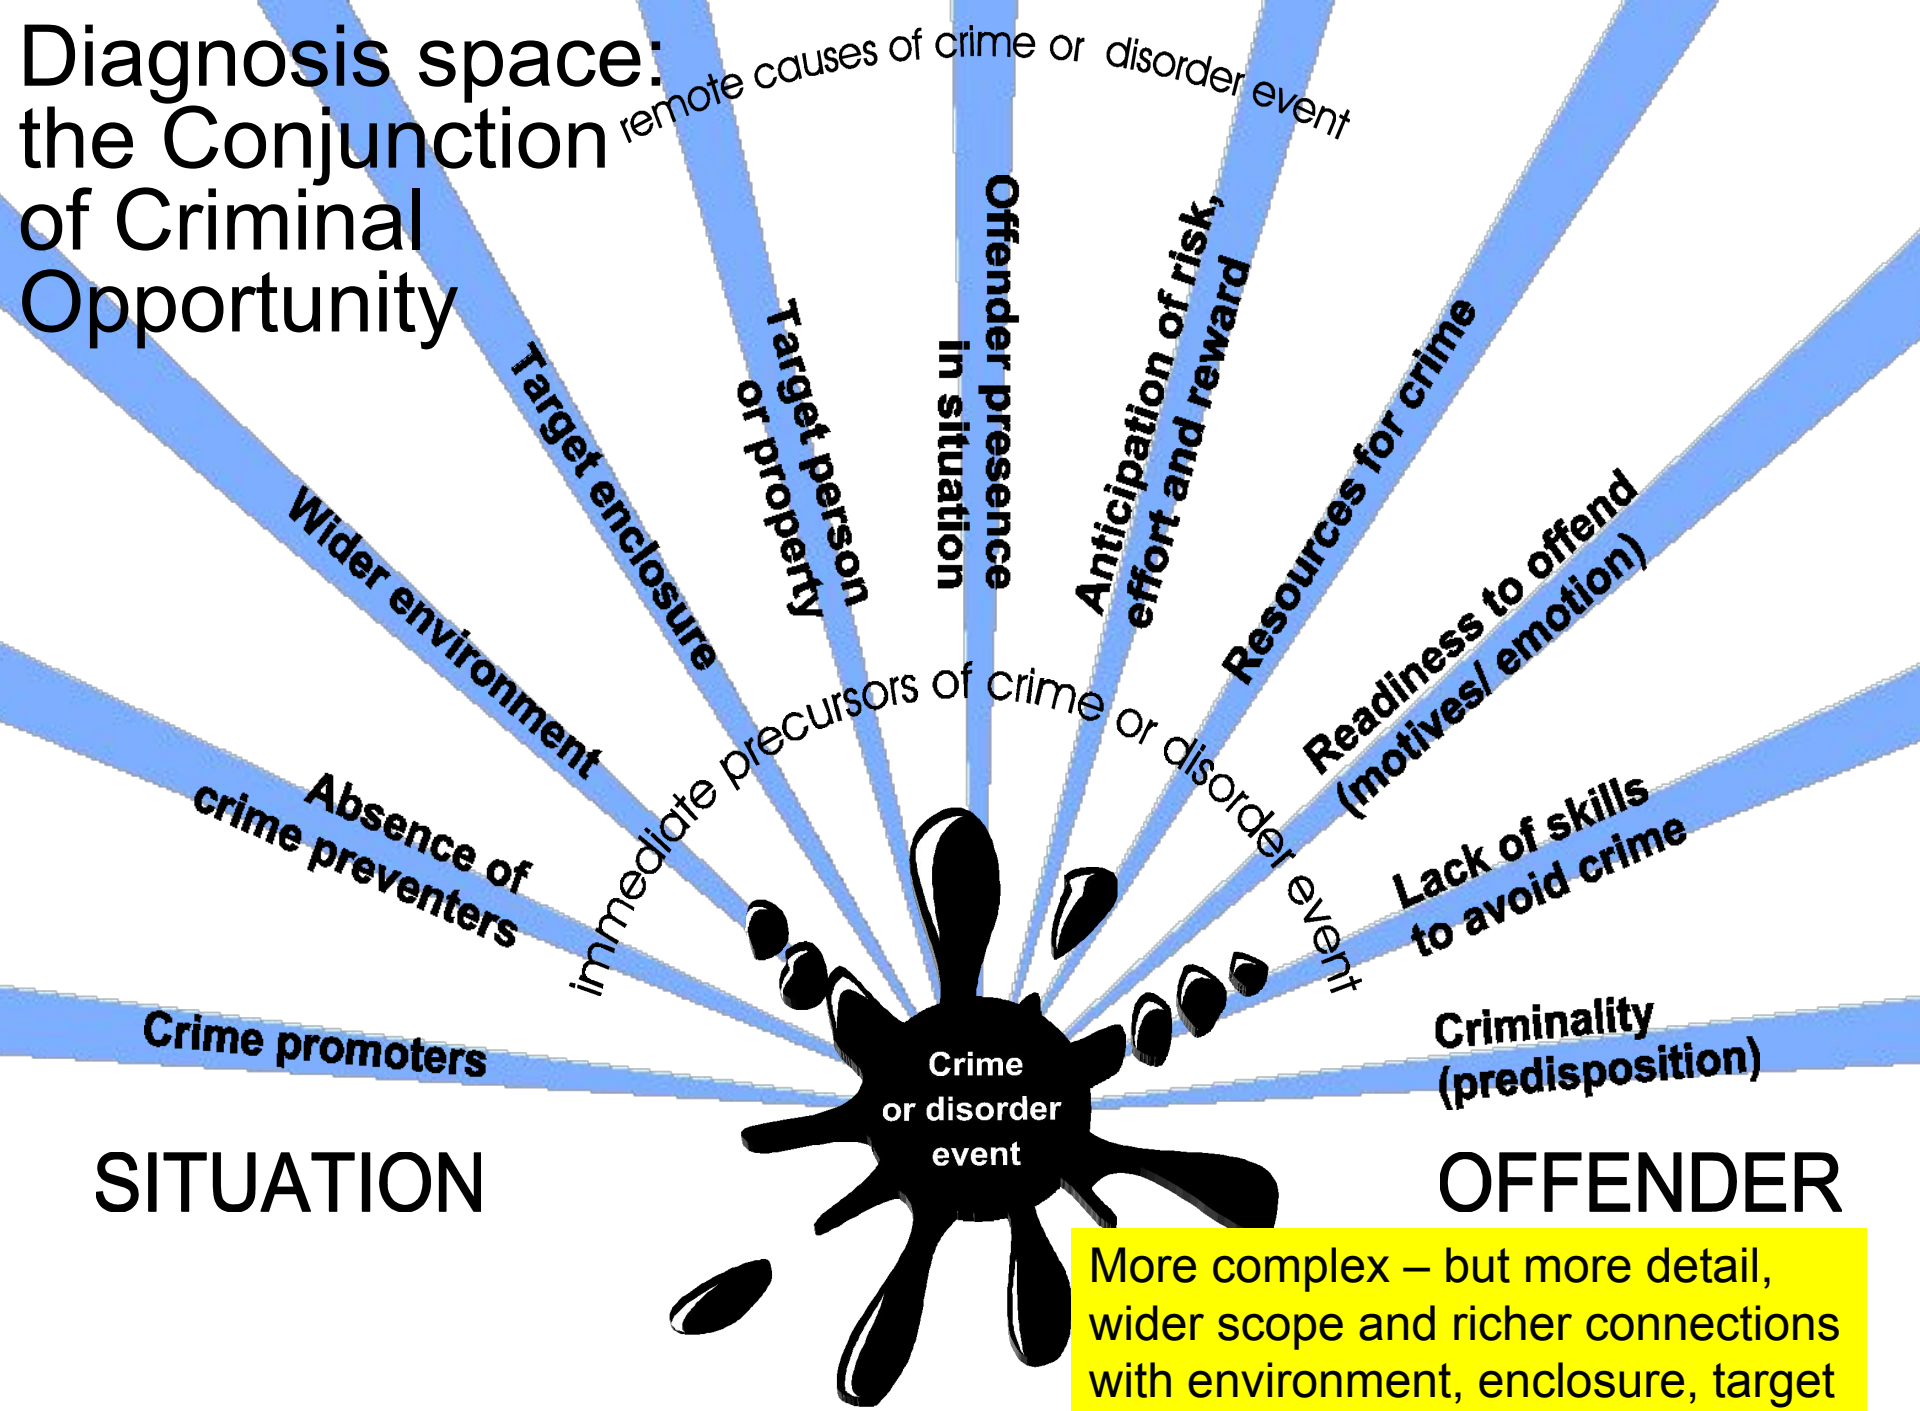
Diagnosis space: the Conjunction of Criminal Opportunity

remote causes of crime or disorder event

Crime promoters

Absence of crime preventers

Wider environment

Target enclosure

Target person or property

Offender presence in situation

Anticipation of risk, effort and reward

Resources for crime

Readiness to offend (motives/ emotion)

Lack of skills to avoid crime

Criminality (predisposition)

immediate precursors of crime or disorder event

Crime or disorder event

SITUATION

OFFENDER

More complex – but more detail, wider scope and richer connections with environment, enclosure, target